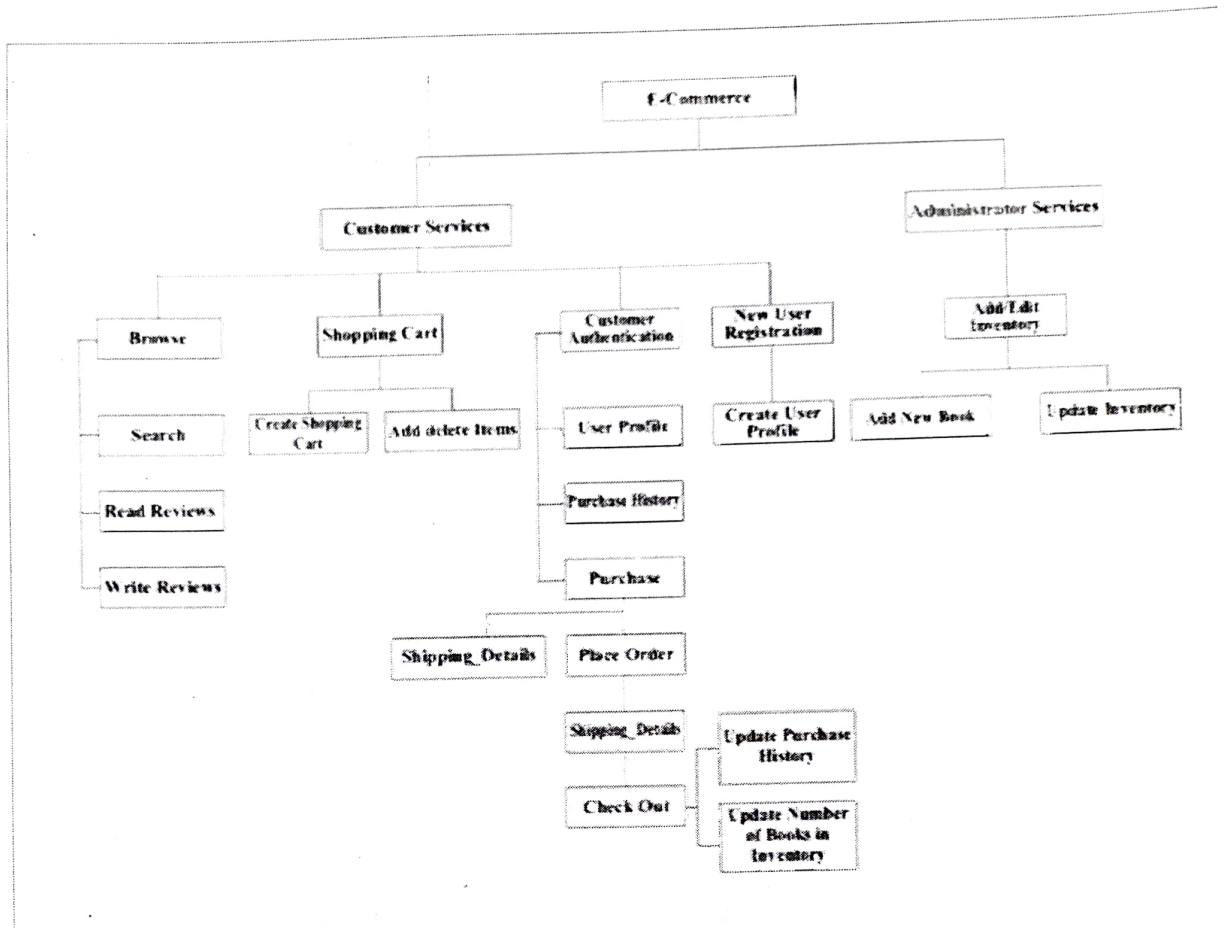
E-Commerce

Customer Services

Administrator Services

Browse

Shopping Cart

Customer Authentication

New User Registration

Add/Edit Inventory

Search

Create Shopping Cart

Add/delete Items

User Profile

Create User Profile

Add New Book

Update Inventory

Read Reviews

Purchase History

Write Reviews

Purchase

Shipping_Details

Place Order

Shipping_Details

Update Purchase History

Check Out

Update Number of Books in Inventory